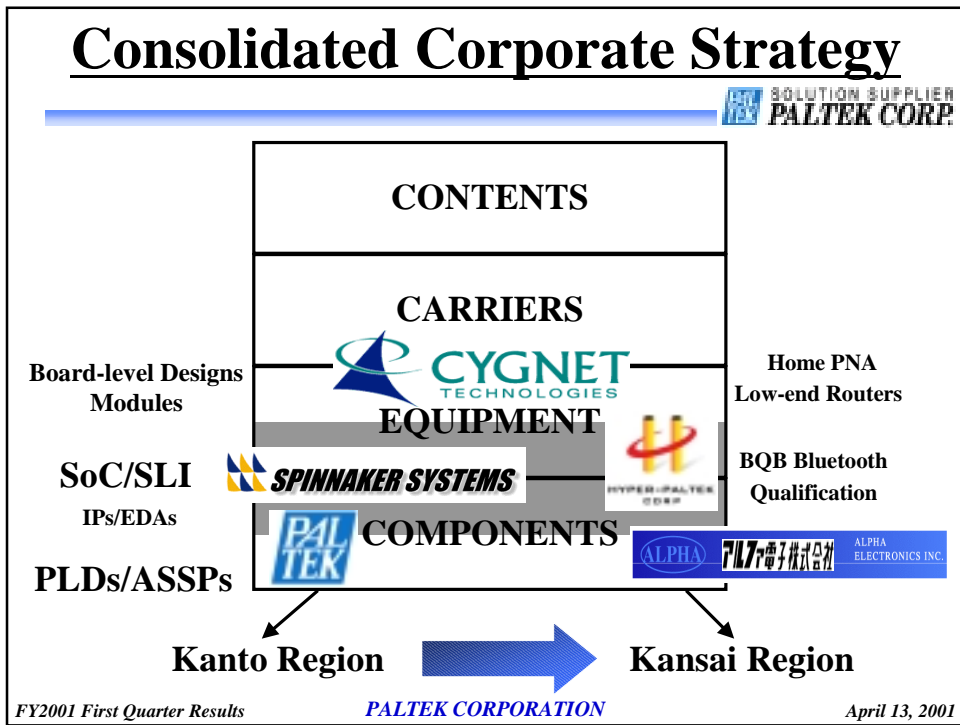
Consolidated Corporate Strategy

SOLUTION SUPPLIER PALTEK CORP.

CONTENTS

CARRIERS

CYGNET TECHNOLOGIES

Board-level Designs Modules

Home PNA Low-end Routers

EQUIPMENT

SoC/SLI

SPINNAKER SYSTEMS

HYPER-PALTEK CORP

BQB Bluetooth Qualification

IPs/EDAs

PAL TEK

COMPONENTS

ALPHA アルファ電子株式会社 ALPHA ELECTRONICS INC.

PLDs/ASSPs

Kanto Region

Kansai Region

FY2001 First Quarter Results

PALTEK CORPORATION

April 13, 2001